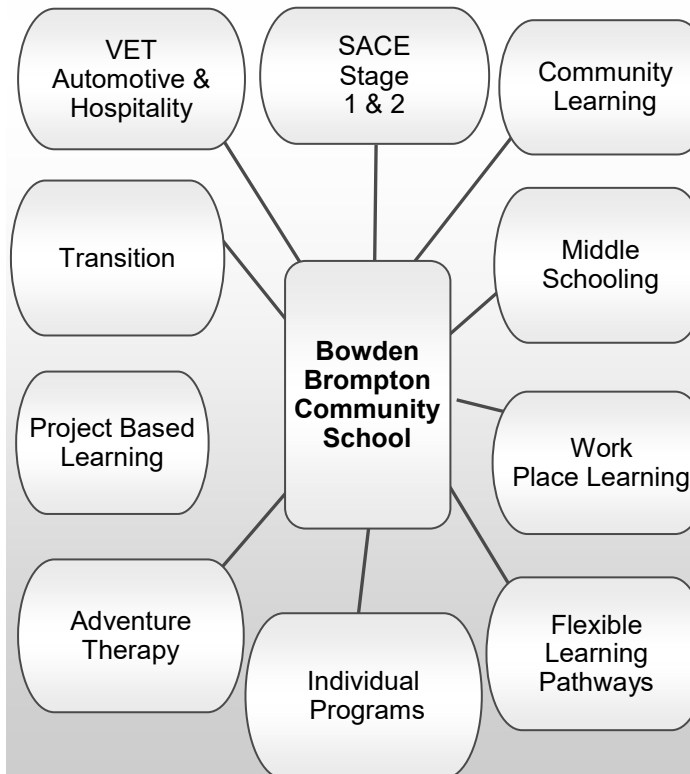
VET
Automotive &
Hospitality

SACE
Stage
1 & 2

Community
Learning

Transition

Middle
Schooling

Bowden
Brompton
Community
School

Project Based
Learning

Work
Place Learning

Adventure
Therapy

Individual
Programs

Flexible
Learning
Pathways